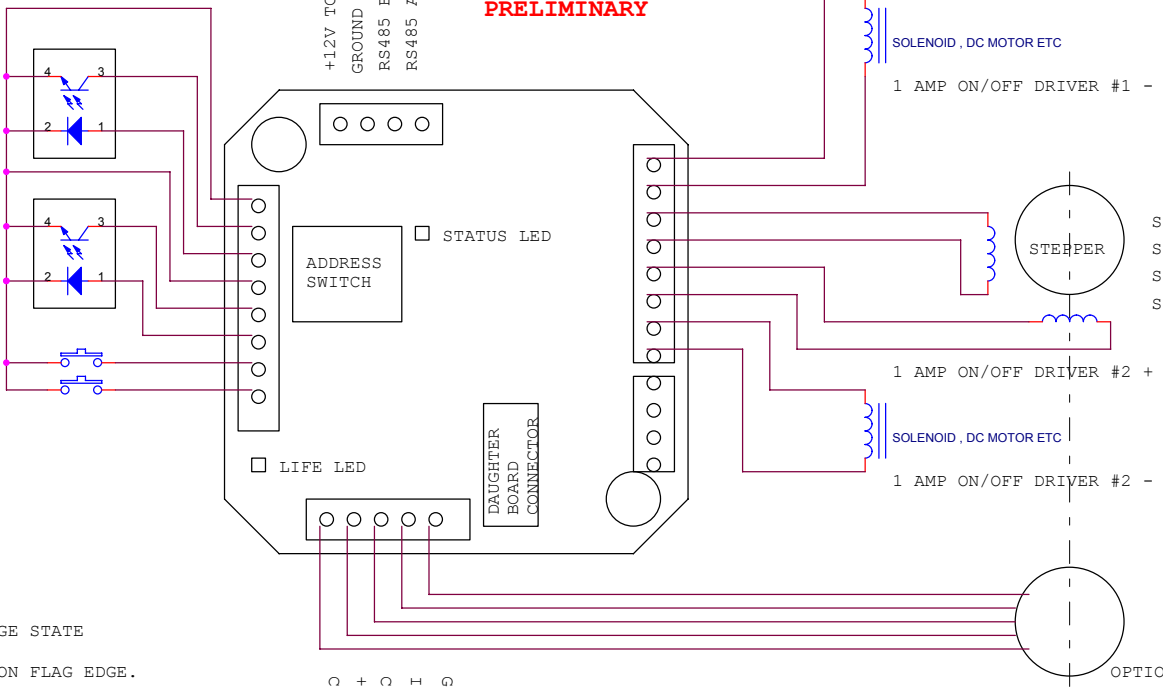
+12V TO
GROUND
RS485 B
RS485 A

PRELIMINARY

SOLENOID , DC MOTOR ETC

1 AMP ON/OFF DRIVER #1 -

4 3
2 1

4 3
2 1

STATUS LED

ADDRESS SWITCH

STEPPER

S
S
S
S

1 AMP ON/OFF DRIVER #2 +

SOLENOID , DC MOTOR ETC

1 AMP ON/OFF DRIVER #2 -

LIFE LED

DAUGHTER BOARD CONNECTOR

GE STATE

ON FLAG EDGE.

OPTIC